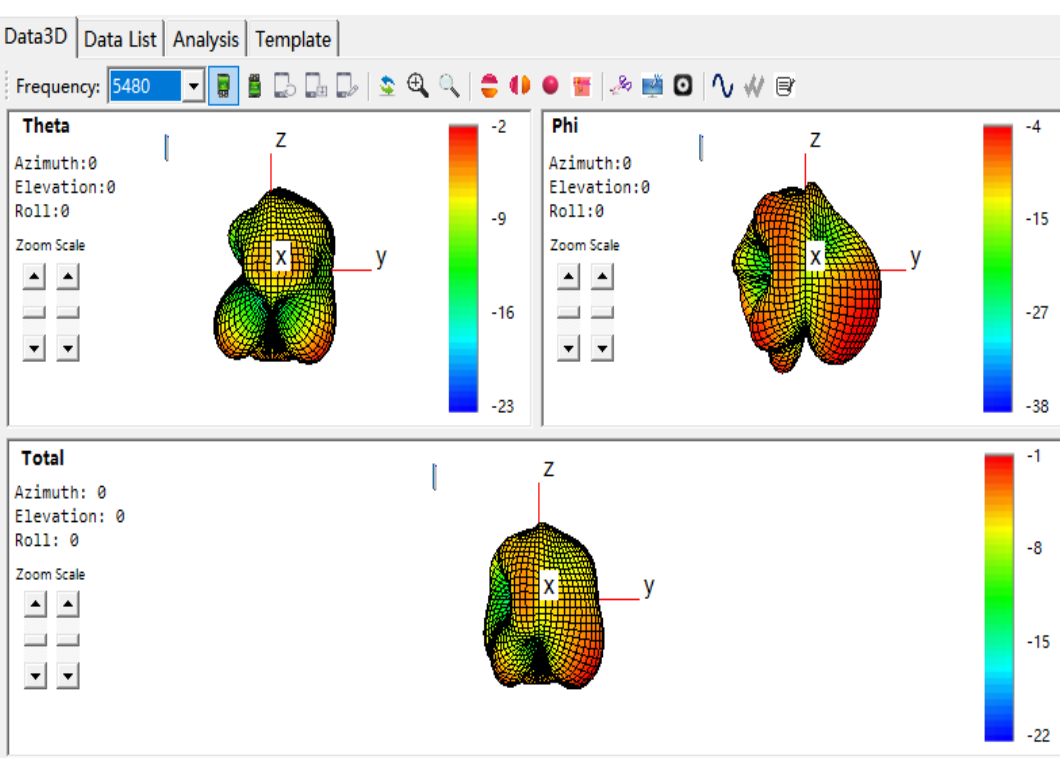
Data3D | Data List | Analysis | Template

Frequency: 5480

Theta
Azimuth:0
Elevation:0
Roll:0
Zoom Scale
z
x
y
-2
-9
-16
-23

Phi
Azimuth:0
Elevation:0
Roll:0
Zoom Scale
z
x
y
-4
-15
-27
-38

Total
Azimuth: 0
Elevation: 0
Roll: 0
Zoom Scale
z
x
y
-1
-8
-15
-22